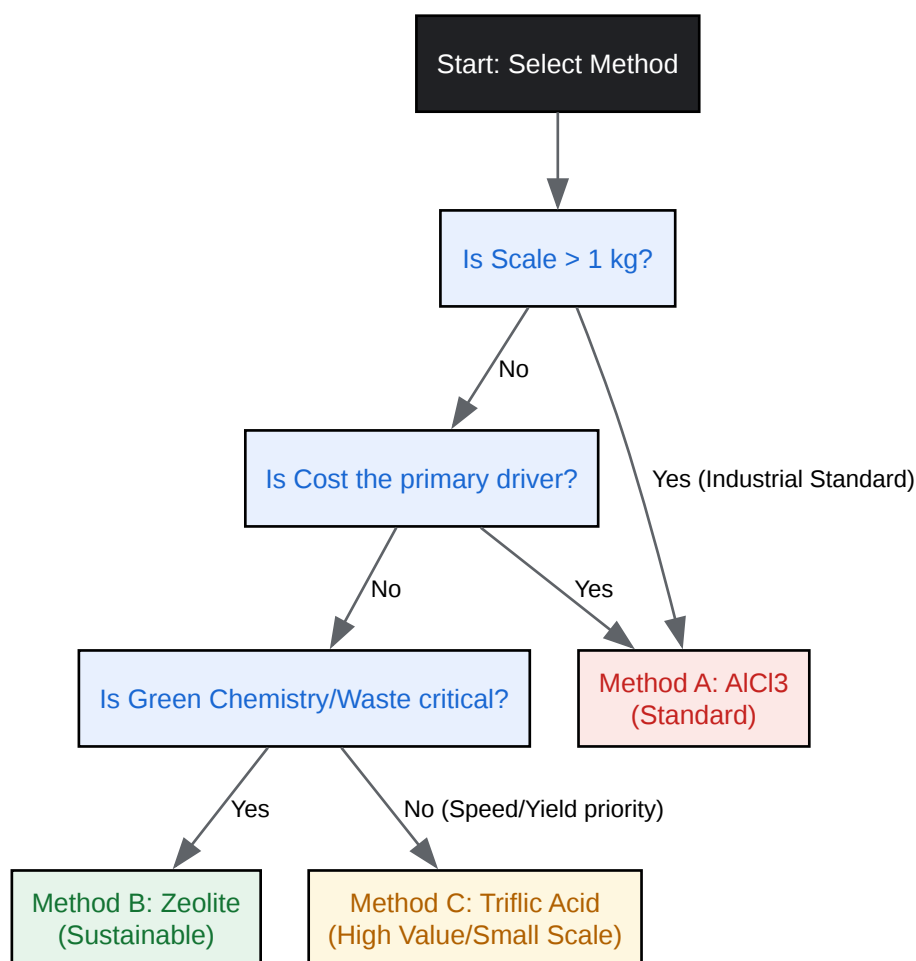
Start: Select Method

Is Scale > 1 kg?

No

Yes (Industrial Standard)

Is Cost the primary driver?

No

Yes

Is Green Chemistry/Waste critical?

Method A: AlCl3
(Standard)

Yes

No (Speed/Yield priority)

Method B: Zeolite
(Sustainable)

Method C: Triflic Acid
(High Value/Small Scale)